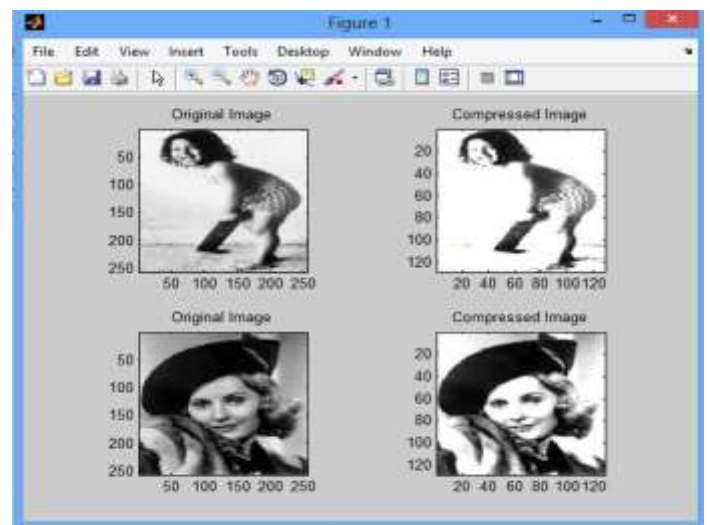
Figure 1

File Edit View Insert Tools Desktop Window Help

Original Image

50
100
150
200
250
50 100 150 200 250

Compressed Image

20
40
60
80
100
120
20 40 60 80 100 120

Original Image

50
100
150
200
250
50 100 150 200 250

Compressed Image

20
40
60
80
100
120
20 40 60 80 100 120